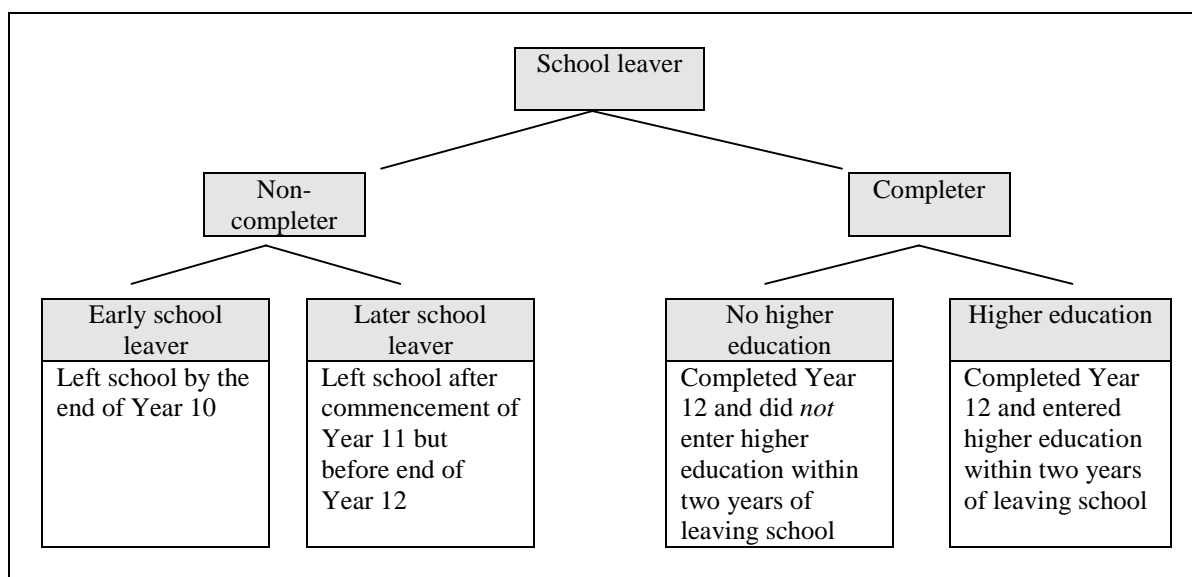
School leaver

Non-completer

Completer

Early school leaver

Left school by the end of Year 10

Later school leaver

Left school after commencement of Year 11 but before end of Year 12

No higher education

Completed Year 12 and did *not* enter higher education within two years of leaving school

Higher education

Completed Year 12 and entered higher education within two years of leaving school